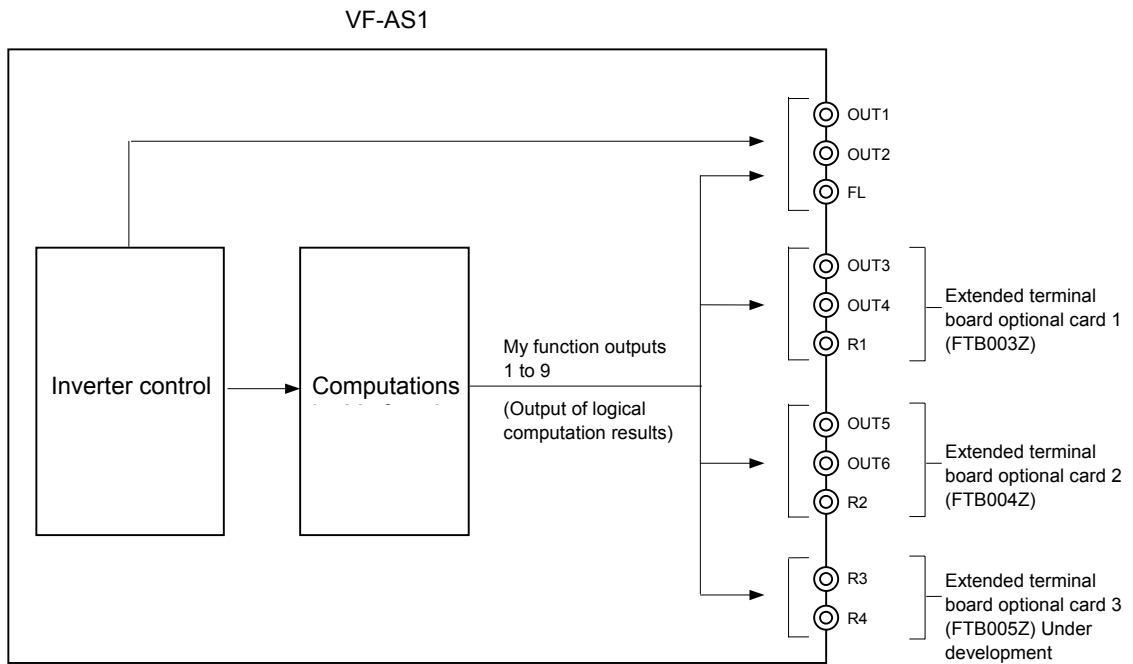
VF-AS1

OUT1
OUT2
FL

Inverter control

Computations

My function outputs 1 to 9

(Output of logical computation results)

OUT3
OUT4
R1

Extended terminal board optional card 1 (FTB003Z)

OUT5
OUT6
R2

Extended terminal board optional card 2 (FTB004Z)

R3
R4

Extended terminal board optional card 3 (FTB005Z) Under development